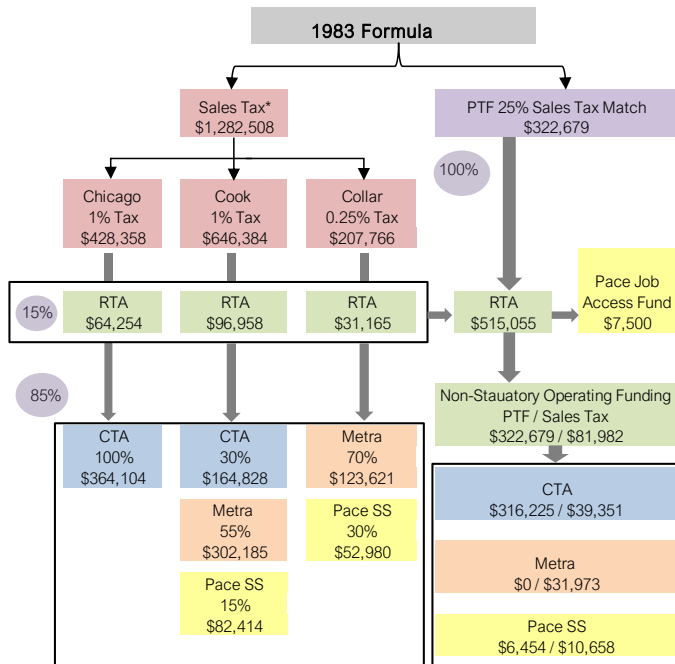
1983 Formula

Sales Tax*
$1,282,508

PTF 25% Sales Tax Match
$322,679

100%

Chicago
1% Tax
$428,358

Cook
1% Tax
$646,384

Collar
0.25% Tax
$207,766

15%

RTA
$64,254

RTA
$96,958

RTA
$31,165

RTA
$515,055

Pace Job
Access Fund
$7,500

85%

Non-Stauatory Operating Funding
PTF / Sales Tax
$322,679 / $81,982

CTA
100%
$364,104

CTA
30%
$164,828

Metra
70%
$123,621

CTA
$316,225 / $39,351

Metra
55%
$302,185

Pace SS
30%
$52,980

Metra
$0 / $31,973

Pace SS
15%
$82,414

Pace SS
$6,454 / $10,658